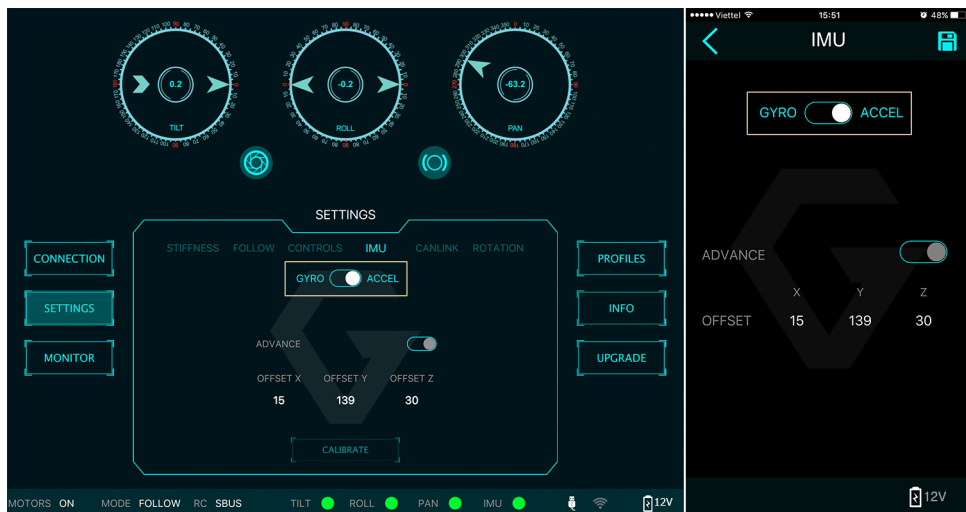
0.2
TILT
-0.2
ROLL
-63.2
PAN

SETTINGS
STIFFNESS FOLLOW CONTROLS IMU CANLINK ROTATION
GYRO ACCEL
ADVANCE
OFFSET X OFFSET Y OFFSET Z
15 139 30
CALIBRATE

CONNECTION
SETTINGS
MONITOR

PROFILES
INFO
UPGRADE

MOTORS ON MODE FOLLOW RC SBUS TILT ROLL PAN IMU 12V

●●●●● Viettel 15:51 48%
IMU
GYRO ACCEL
ADVANCE
X Y Z
OFFSET 15 139 30
12V